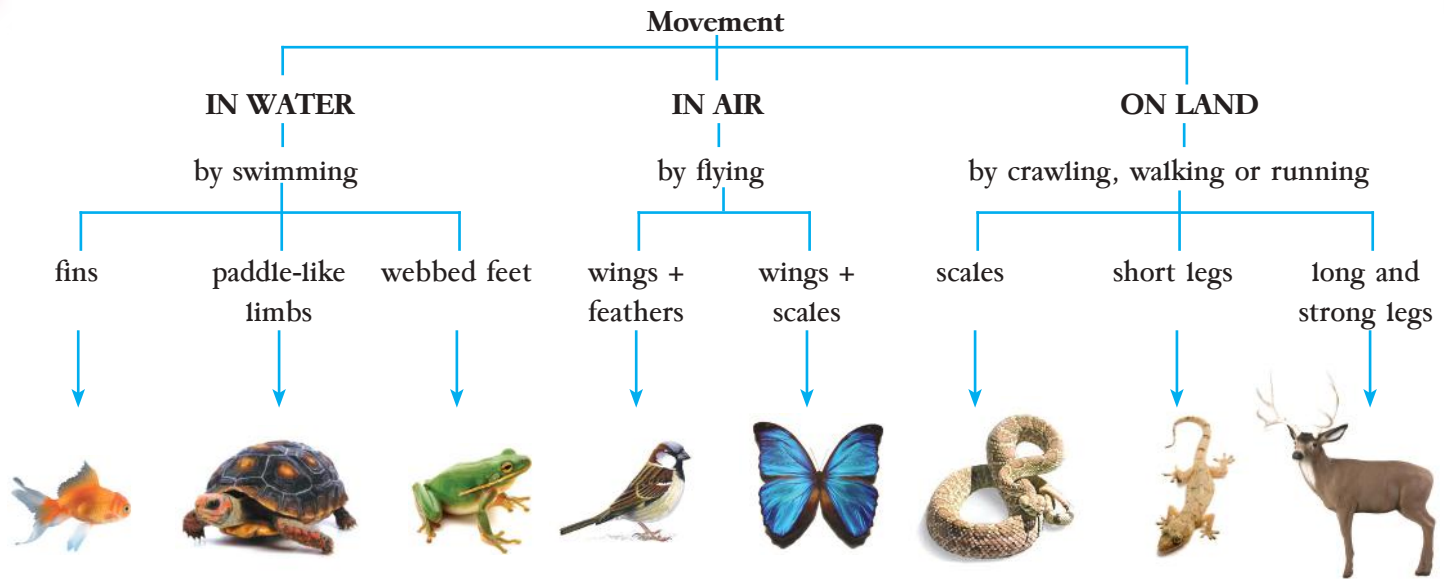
Movement

IN WATER

by swimming

fins

paddle-like limbs

webbed feet

IN AIR

by flying

wings + feathers

wings + scales

ON LAND

by crawling, walking or running

scales

short legs

long and strong legs